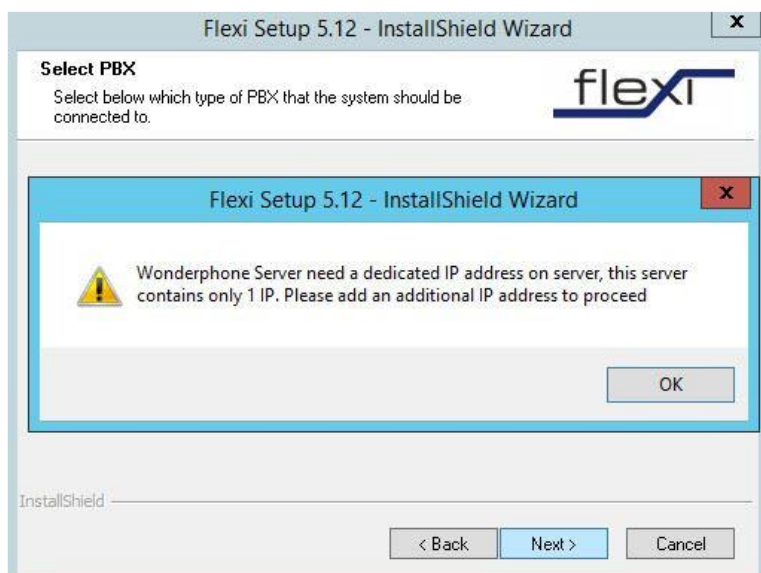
Flexi Setup 5.12 - InstallShield Wizard

x

Select PBX

Select below which type of PBX that the system should be connected to.

flexi

Flexi Setup 5.12 - InstallShield Wizard

x

Wonderphone Server need a dedicated IP address on server, this server contains only 1 IP. Please add an additional IP address to proceed

OK

InstallShield

< Back

Next >

Cancel